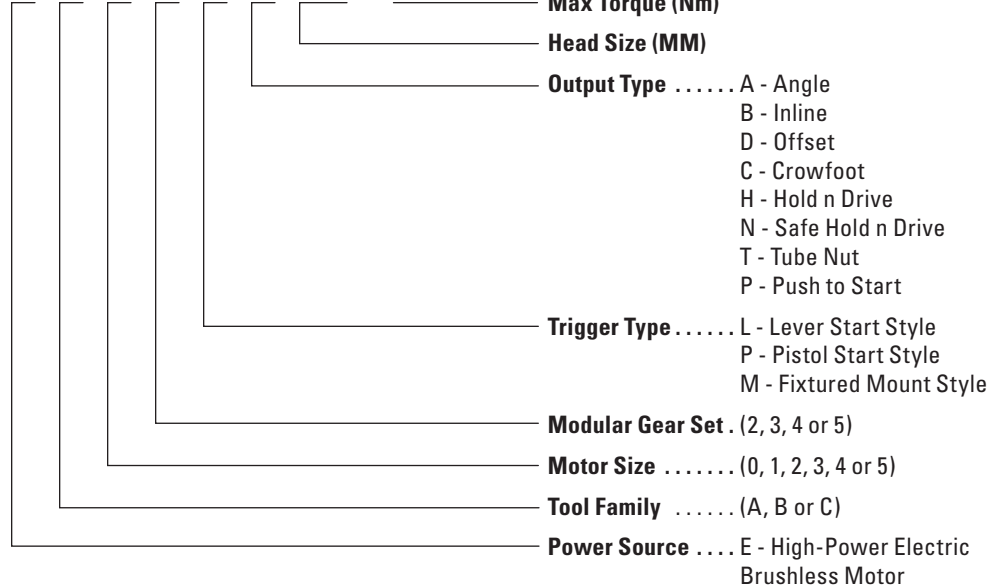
Max Torque (Nm)

Head Size (MM)

Output Type . . . . . . A - Angle
B - Inline
D - Offset
C - Crowfoot
H - Hold n Drive
N - Safe Hold n Drive
T - Tube Nut
P - Push to Start

Trigger Type . . . . . . L - Lever Start Style
P - Pistol Start Style
M - Fixtured Mount Style

Modular Gear Set . (2, 3, 4 or 5)

Motor Size . . . . . . . (0, 1, 2, 3, 4 or 5)

Tool Family . . . . . . (A, B or C)

Power Source . . . . E - High-Power Electric Brushless Motor